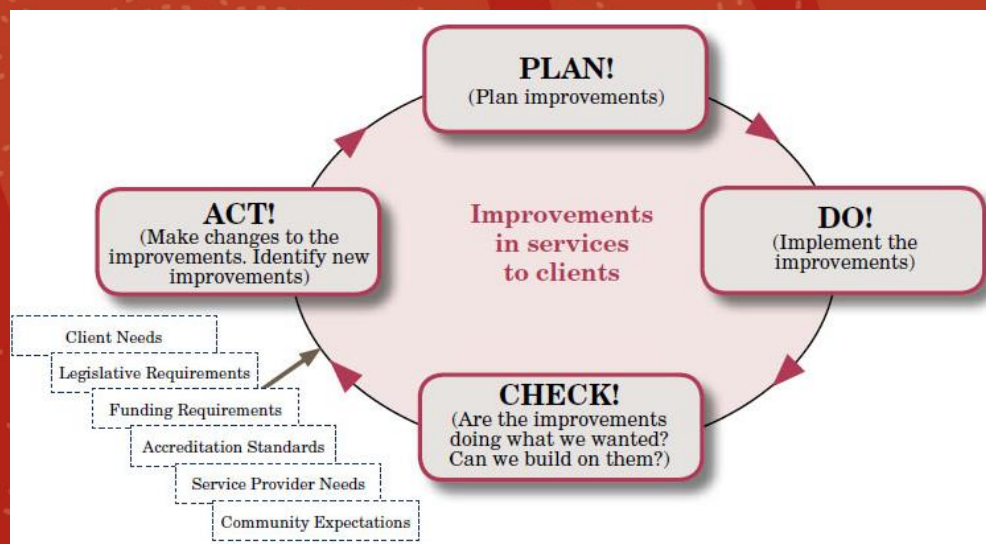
PLAN!
(Plan improvements)

DO!
(Implement the improvements)

CHECK!
(Are the improvements doing what we wanted? Can we build on them?)

ACT!
(Make changes to the improvements. Identify new improvements)

Improvements in services to clients

Client Needs

Legislative Requirements

Funding Requirements

Accreditation Standards

Service Provider Needs

Community Expectations